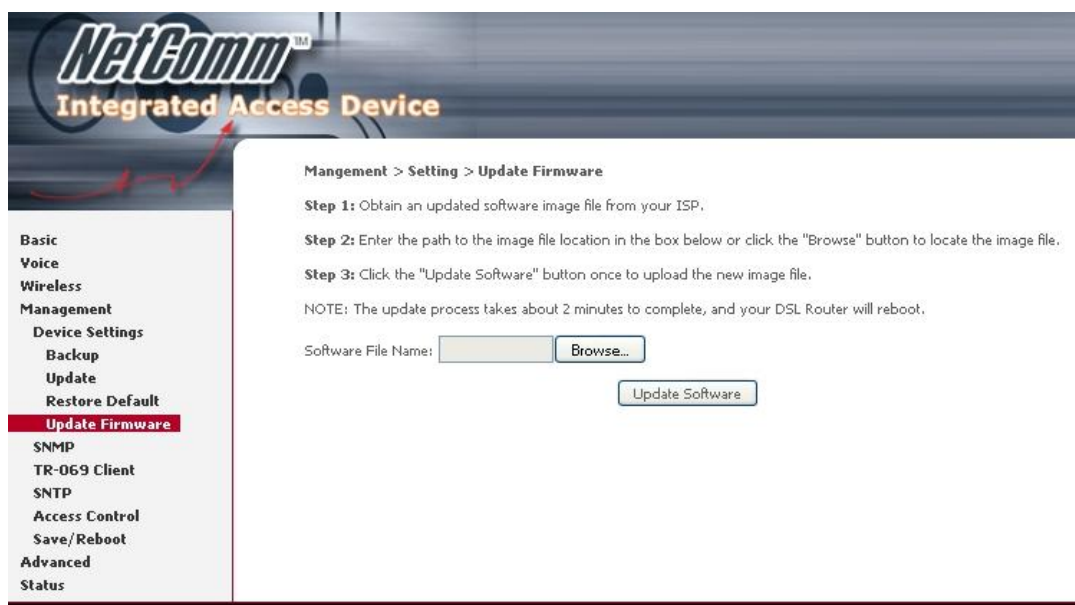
NetComm™
Integrated Access Device

Basic
Voice
Wireless
Management
Device Settings
Backup
Update
Restore Default
Update Firmware
SNMP
TR-069 Client
SNTP
Access Control
Save/Reboot
Advanced
Status

Mangement > Setting > Update Firmware

Step 1: Obtain an updated software image file from your ISP.

Step 2: Enter the path to the image file location in the box below or click the "Browse" button to locate the image file.

Step 3: Click the "Update Software" button once to upload the new image file.

NOTE: The update process takes about 2 minutes to complete, and your DSL Router will reboot.

Software File Name: Browse...

Update Software